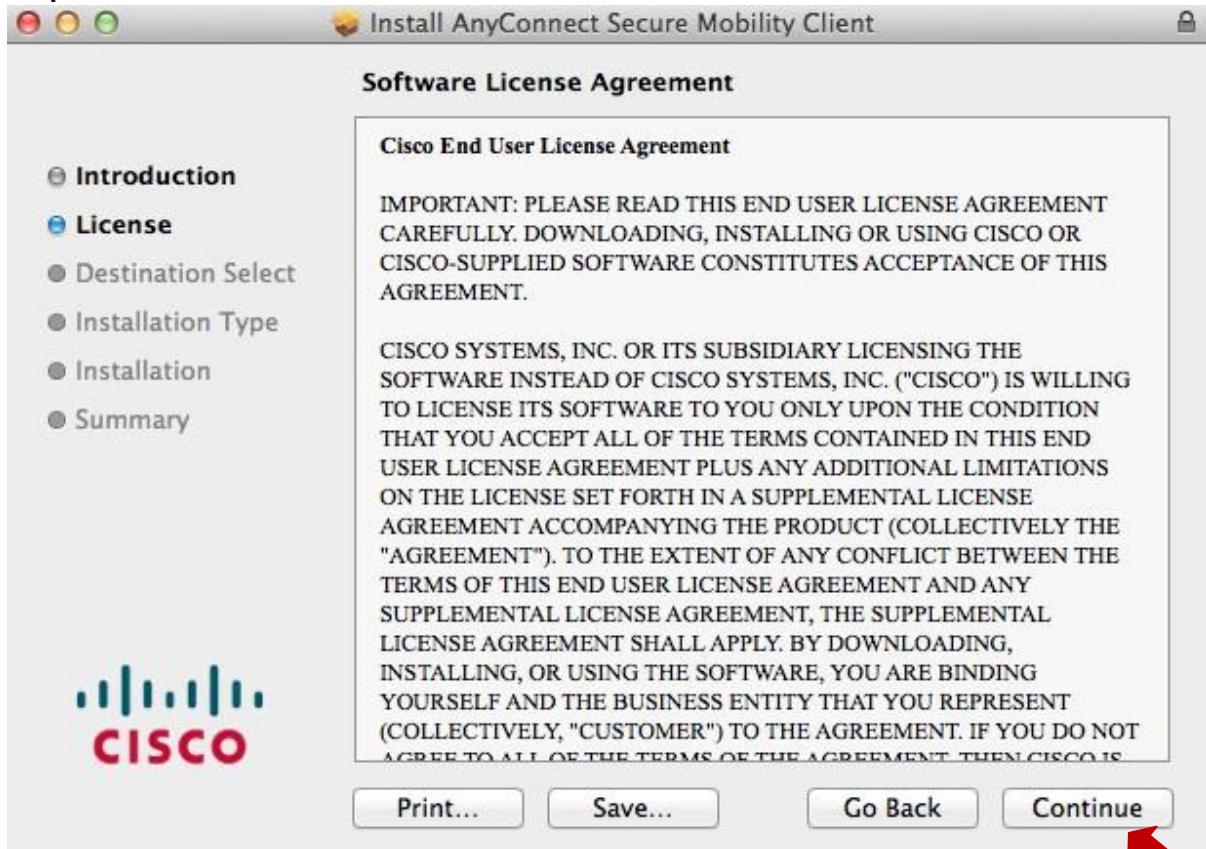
Install AnyConnect Secure Mobility Client

Software License Agreement

Introduction
License
Destination Select
Installation Type
Installation
Summary

Cisco End User License Agreement

IMPORTANT: PLEASE READ THIS END USER LICENSE AGREEMENT CAREFULLY. DOWNLOADING, INSTALLING OR USING CISCO OR CISCO-SUPPLIED SOFTWARE CONSTITUTES ACCEPTANCE OF THIS AGREEMENT.

CISCO SYSTEMS, INC. OR ITS SUBSIDIARY LICENSING THE SOFTWARE INSTEAD OF CISCO SYSTEMS, INC. ("CISCO") IS WILLING TO LICENSE ITS SOFTWARE TO YOU ONLY UPON THE CONDITION THAT YOU ACCEPT ALL OF THE TERMS CONTAINED IN THIS END USER LICENSE AGREEMENT PLUS ANY ADDITIONAL LIMITATIONS ON THE LICENSE SET FORTH IN A SUPPLEMENTAL LICENSE AGREEMENT ACCOMPANYING THE PRODUCT (COLLECTIVELY THE "AGREEMENT"). TO THE EXTENT OF ANY CONFLICT BETWEEN THE TERMS OF THIS END USER LICENSE AGREEMENT AND ANY SUPPLEMENTAL LICENSE AGREEMENT, THE SUPPLEMENTAL LICENSE AGREEMENT SHALL APPLY. BY DOWNLOADING, INSTALLING, OR USING THE SOFTWARE, YOU ARE BINDING YOURSELF AND THE BUSINESS ENTITY THAT YOU REPRESENT (COLLECTIVELY, "CUSTOMER") TO THE AGREEMENT. IF YOU DO NOT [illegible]

CISCO

Print... Save... Go Back Continue